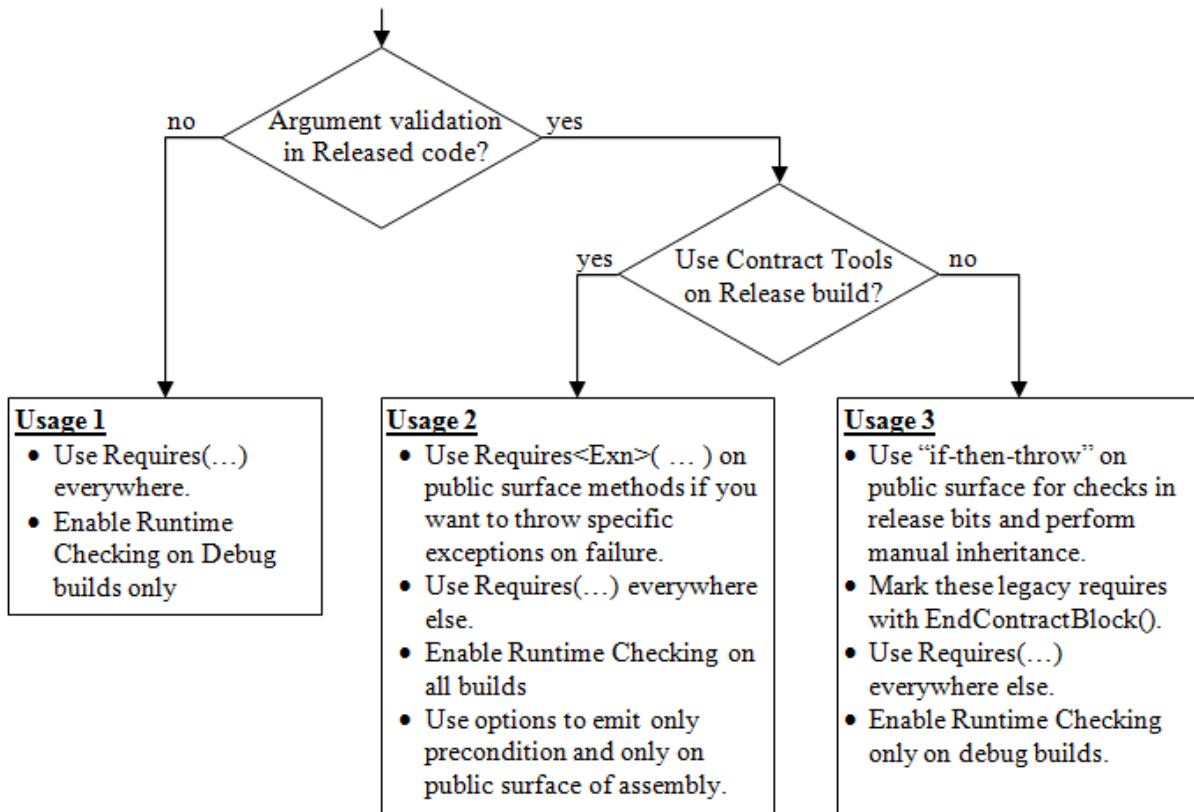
Argument validation in Released code?

no

yes

Use Contract Tools on Release build?

yes

no

Usage 1
- Use Requires(…) everywhere.
- Enable Runtime Checking on Debug builds only

Usage 2
- Use Requires<Exn>( … ) on public surface methods if you want to throw specific exceptions on failure.
- Use Requires(…) everywhere else.
- Enable Runtime Checking on all builds
- Use options to emit only precondition and only on public surface of assembly.

Usage 3
- Use "if-then-throw" on public surface for checks in release bits and perform manual inheritance.
- Mark these legacy requires with EndContractBlock().
- Use Requires(…) everywhere else.
- Enable Runtime Checking only on debug builds.